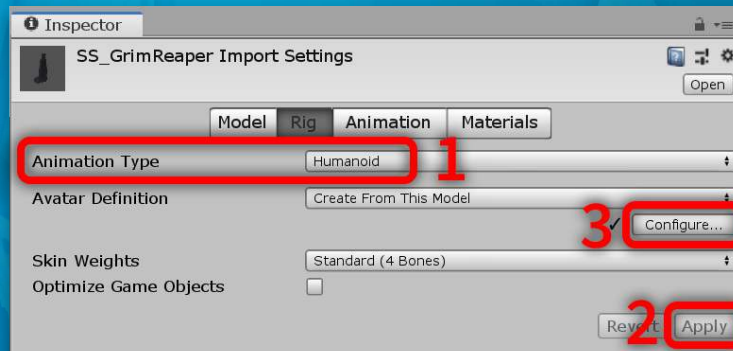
Inspector

SS_GrimReaper Import Settings

Open

Model Rig Animation Materials

Animation Type Humanoid 1

Avatar Definition Create From This Model

3 ✓ Configure...

Skin Weights Standard (4 Bones)

Optimize Game Objects

Revert 2 Apply